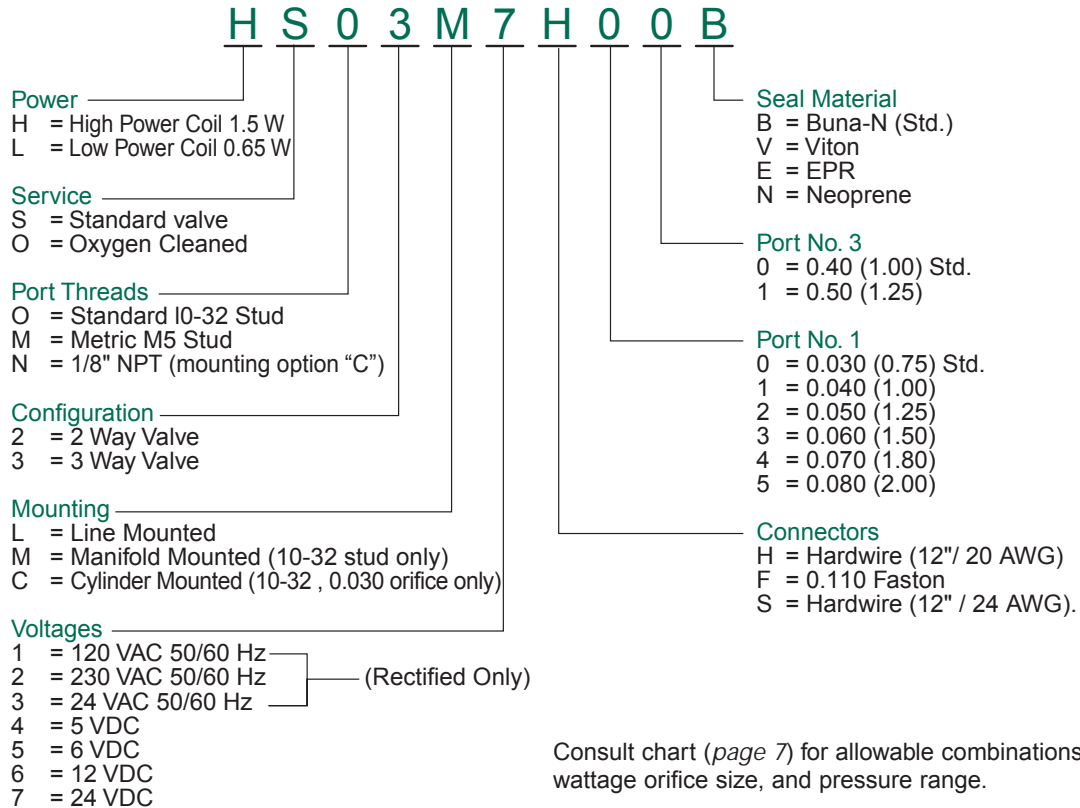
H S 0 3 M 7 H 0 0 B

Power
H = High Power Coil 1.5 W
L = Low Power Coil 0.65 W

Service
S = Standard valve
O = Oxygen Cleaned

Port Threads
O = Standard I0-32 Stud
M = Metric M5 Stud
N = 1/8" NPT (mounting option “C”)

Configuration
2 = 2 Way Valve
3 = 3 Way Valve

Mounting
L = Line Mounted
M = Manifold Mounted (10-32 stud only)
C = Cylinder Mounted (10-32 , 0.030 orifice only)

Voltages
1 = 120 VAC 50/60 Hz
2 = 230 VAC 50/60 Hz
3 = 24 VAC 50/60 Hz
(Rectified Only)
4 = 5 VDC
5 = 6 VDC
6 = 12 VDC
7 = 24 VDC

Seal Material
B = Buna-N (Std.)
V = Viton
E = EPR
N = Neoprene

Port No. 3
0 = 0.40 (1.00) Std.
1 = 0.50 (1.25)

Port No. 1
0 = 0.030 (0.75) Std.
1 = 0.040 (1.00)
2 = 0.050 (1.25)
3 = 0.060 (1.50)
4 = 0.070 (1.80)
5 = 0.080 (2.00)

Connectors
H = Hardwire (12"/ 20 AWG)
F = 0.110 Faston
S = Hardwire (12" / 24 AWG).

Consult chart (page 7) for allowable combinations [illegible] wattage orifice size, and pressure range.